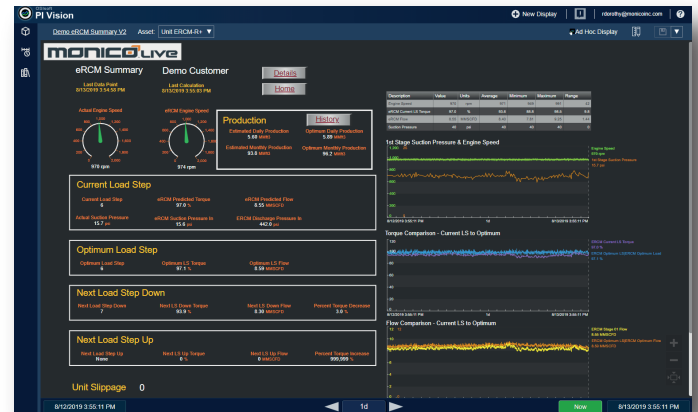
OSIsoft
PI Vision

New Display | rdorothy@monicoinc.com

Demo eRCM Summary V2   Asset: Unit ERCM-R+

Ad Hoc Display

MONICO LIVE

eRCM Summary   Demo Customer   Details   Home

Last Data Point 8/13/2019 3:54:58 PM   Last Calculation 8/13/2019 3:55:03 PM

Actual Engine Speed   eRCM Engine Speed

976 rpm   974 rpm

Production   History

Estimated Daily Production 5.69 MMSCFD   Optimum Daily Production 5.89 MMSCFD

Estimated Monthly Production 93.8 MMSCF   Optimum Monthly Production 96.2 MMSCF

Current Load Step

Current Load Step 6   eRCM Predicted Torque 97.0 %   eRCM Predicted Flow 8.55 MMSCFD

Actual Suction Pressure 15.7 psi   eRCM Suction Pressure In 15.6 psi   ERCM Discharge Pressure In 442.0 psi

Optimum Load Step

Optimum Load Step 6   Optimum LS Torque 97.1 %   Optimum LS Flow 8.59 MMSCFD

Next Load Step Down

Next Load Step Down 7   Next LS Down Torque 93.9 %   Next LS Down Flow 8.30 MMSCFD   Percent Torque Decrease 3.0 %

Next Load Step Up

Next Load Step Up None   Next LS Up Torque 0 %   Next LS Up Flow 0.00 MMSCFD   Percent Torque Increase 999,999 %

Unit Slippage 0

| Description | Value | Units | Average | Minimum | Maximum | Range |
|---|---|---|---|---|---|---|
| Engine Speed | 976 | rpm | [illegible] | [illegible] | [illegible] | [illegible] |
| eRCM Current LS Torque | 97.0 | % | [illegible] | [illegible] | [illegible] | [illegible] |
| eRCM Flow | 8.55 | MMSCFD | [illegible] | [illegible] | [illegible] | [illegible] |
| Suction Pressure | 40 | psi | 40 | 40 | 40 | 0 |

1st Stage Suction Pressure & Engine Speed

Engine Speed 976 rpm
1st Stage Suction Pressure 15.7 psi

8/12/2019 3:55:11 PM   1d   8/13/2019 3:55:11 PM

Torque Comparison - Current LS to Optimum

ERCM Current LS Torque 97.0 %
ERCM Optimum LS/ERCM Optimum Load 97.1 %

8/12/2019 3:55:11 PM   1d   8/13/2019 3:55:11 PM

Flow Comparison - Current LS to Optimum

ERCM Stage #1 Flow 8.55 MMSCFD
ERCM Optimum LS/ERCM Optimum Flow 8.59 MMSCFD

8/12/2019 3:55:11 PM   1d   Now   8/13/2019 3:55:11 PM